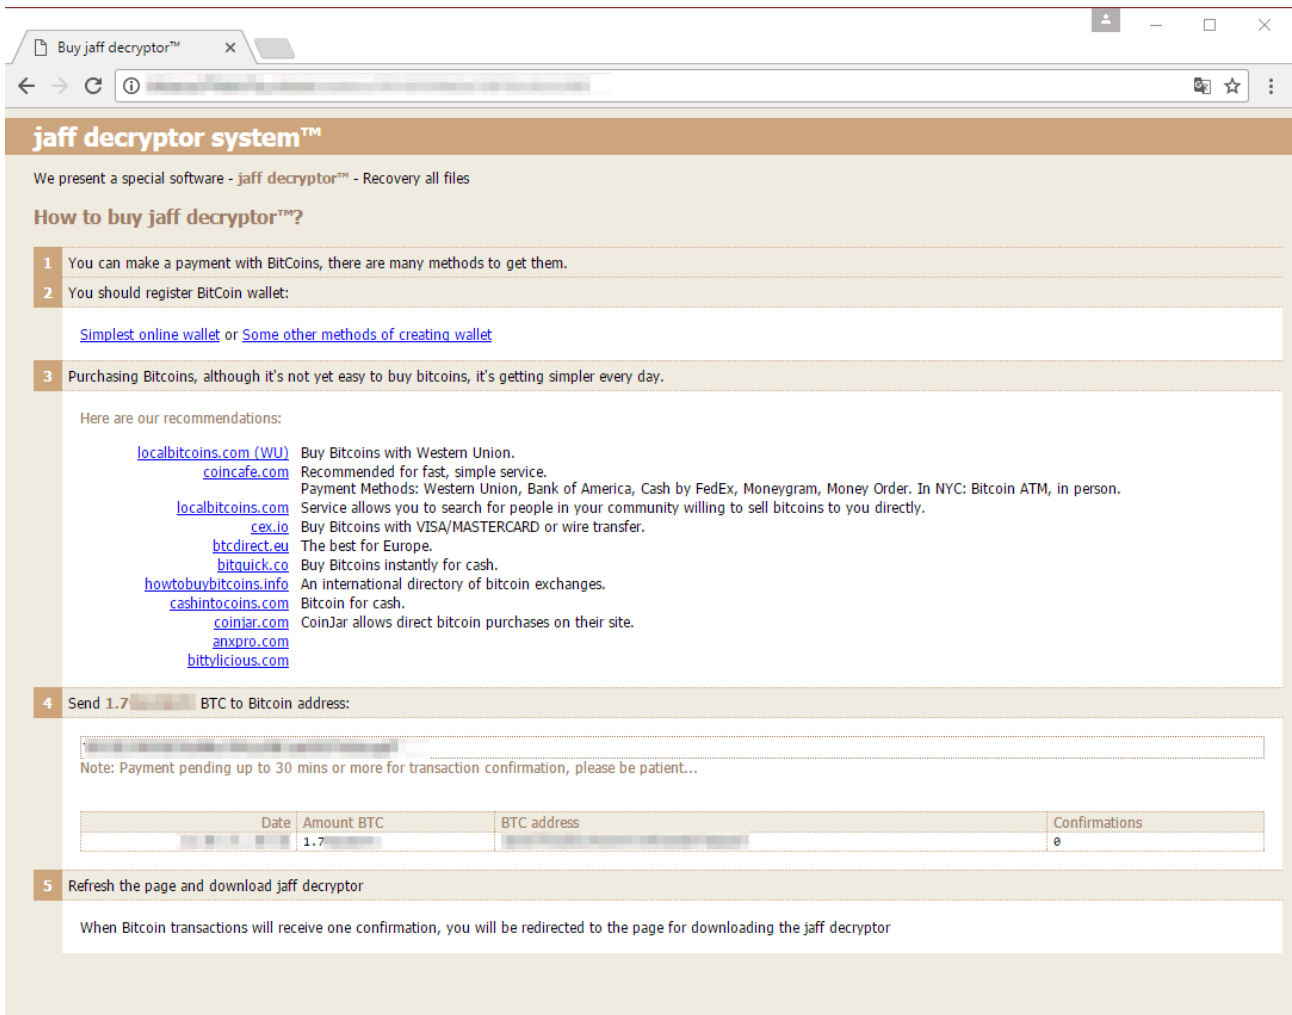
Buy jaff decryptor™

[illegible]

jaff decryptor system™

We present a special software - jaff decryptor™ - Recovery all files

How to buy jaff decryptor™?

1 You can make a payment with BitCoins, there are many methods to get them.

2 You should register BitCoin wallet:

Simplest online wallet or Some other methods of creating wallet

3 Purchasing Bitcoins, although it's not yet easy to buy bitcoins, it's getting simpler every day.

Here are our recommendations:

| | |
|---|---|
| localbitcoins.com (WU) | Buy Bitcoins with Western Union. |
| coincafe.com | Recommended for fast, simple service. Payment Methods: Western Union, Bank of America, Cash by FedEx, Moneygram, Money Order. In NYC: Bitcoin ATM, in person. |
| localbitcoins.com | Service allows you to search for people in your community willing to sell bitcoins to you directly. |
| cex.io | Buy Bitcoins with VISA/MASTERCARD or wire transfer. |
| btcdirect.eu | The best for Europe. |
| bitquick.co | Buy Bitcoins instantly for cash. |
| howtobuybitcoins.info | An international directory of bitcoin exchanges. |
| cashintocoins.com | Bitcoin for cash. |
| coinjar.com | CoinJar allows direct bitcoin purchases on their site. |
| anxpro.com | |
| bittylicious.com | |

4 Send 1.7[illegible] BTC to Bitcoin address:

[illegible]

Note: Payment pending up to 30 mins or more for transaction confirmation, please be patient...

| Date | Amount BTC | BTC address | Confirmations |
|---|---|---|---|
| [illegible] | 1.7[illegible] | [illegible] | 0 |

5 Refresh the page and download jaff decryptor

When Bitcoin transactions will receive one confirmation, you will be redirected to the page for downloading the jaff decryptor